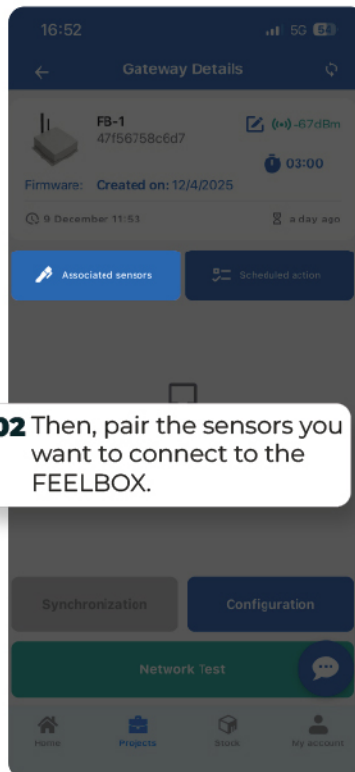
16:52
5G 84

Gateway Details

FB-1
47f56758c6d7

(•)-67dBm

03:00

Firmware: Created on: 12/4/2025

9 December 11:51

a day ago

Associated sensors

Scheduled action

02 Then, pair the sensors you want to connect to the FEELBOX.

Synchronization

Configuration

Network Test

Home

Projects

Stock

My account